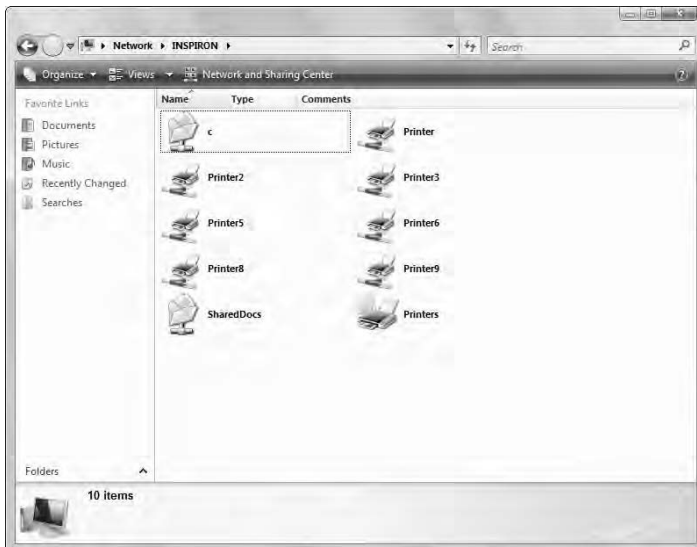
▸ Network ▸ INSPIRON ▸

Search

Organize ▾ Views ▾ Network and Sharing Center

Favorite Links

Documents

Pictures

Music

Recently Changed

Searches

Name Type Comments

c

Printer

Printer2

Printer3

Printer5

Printer6

Printer8

Printer9

SharedDocs

Printers

Folders

10 items